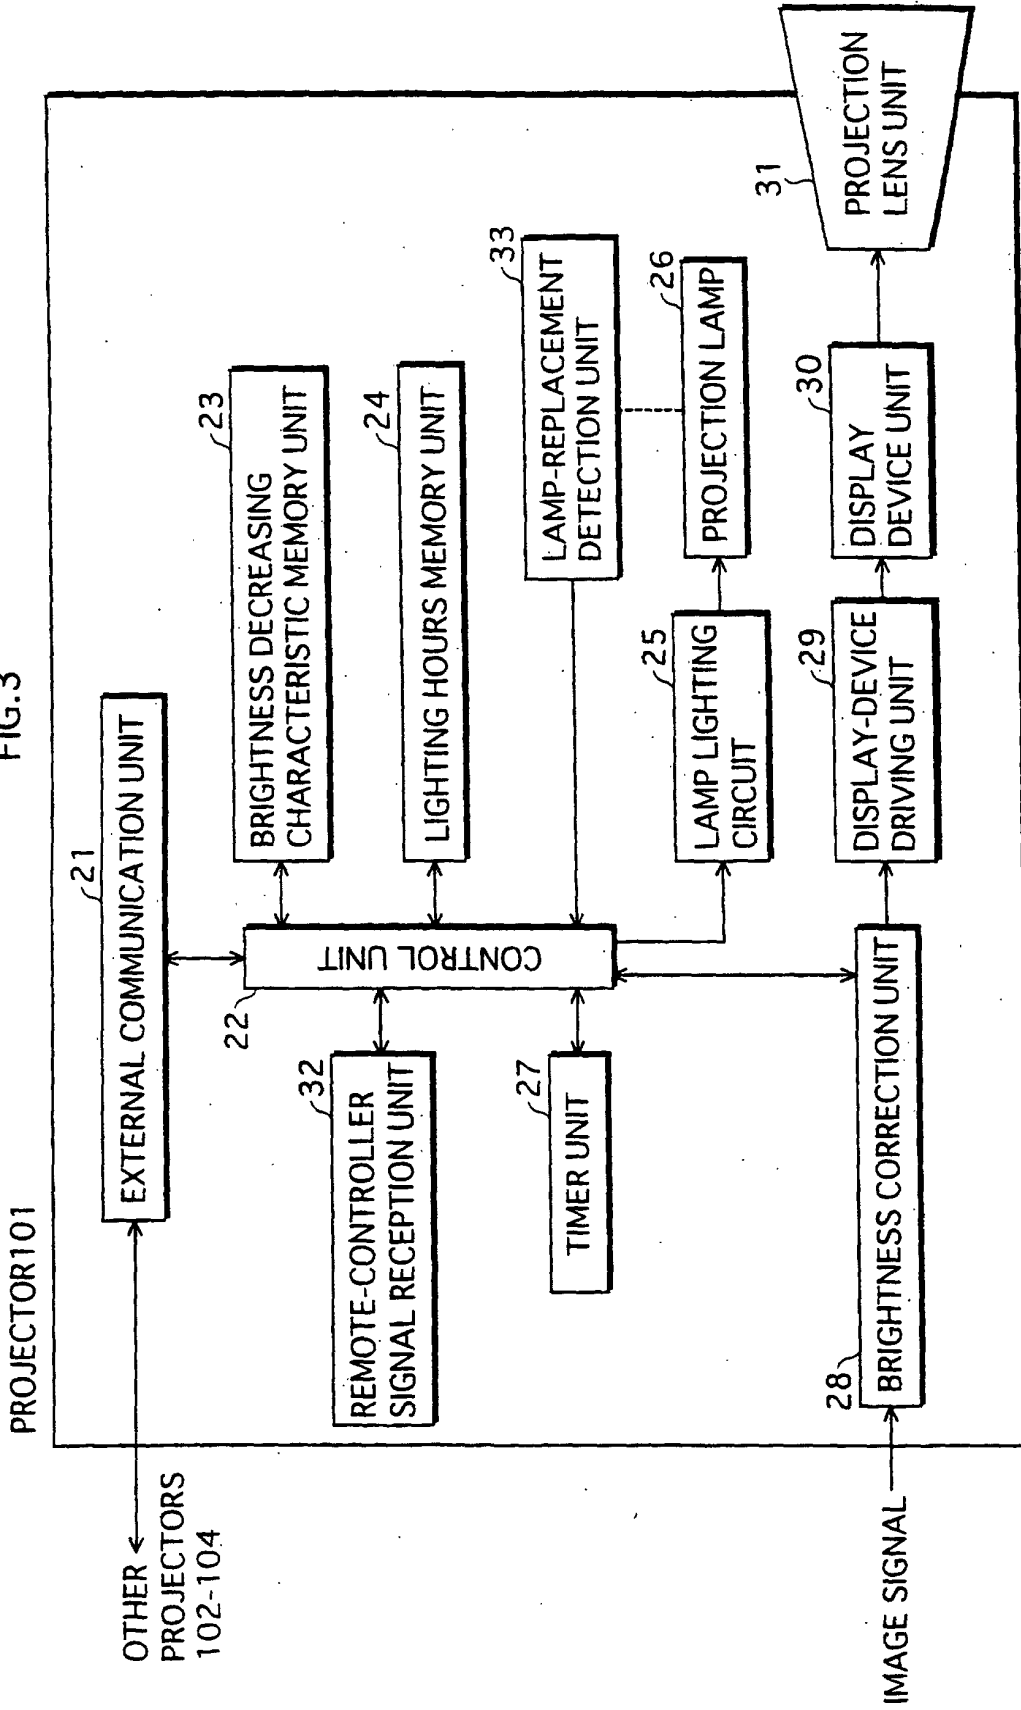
FIG.3

PROJECTOR101

OTHER PROJECTORS 102-104

21 EXTERNAL COMMUNICATION UNIT

22 CONTROL UNIT

23 BRIGHTNESS DECREASING CHARACTERISTIC MEMORY UNIT

24 LIGHTING HOURS MEMORY UNIT

33 LAMP-REPLACEMENT DETECTION UNIT

25 LAMP LIGHTING CIRCUIT

26 PROJECTION LAMP

32 REMOTE-CONTROLLER SIGNAL RECEPTION UNIT

27 TIMER UNIT

IMAGE SIGNAL

28 BRIGHTNESS CORRECTION UNIT

29 DISPLAY-DEVICE DRIVING UNIT

30 DISPLAY DEVICE UNIT

31 PROJECTION LENS UNIT